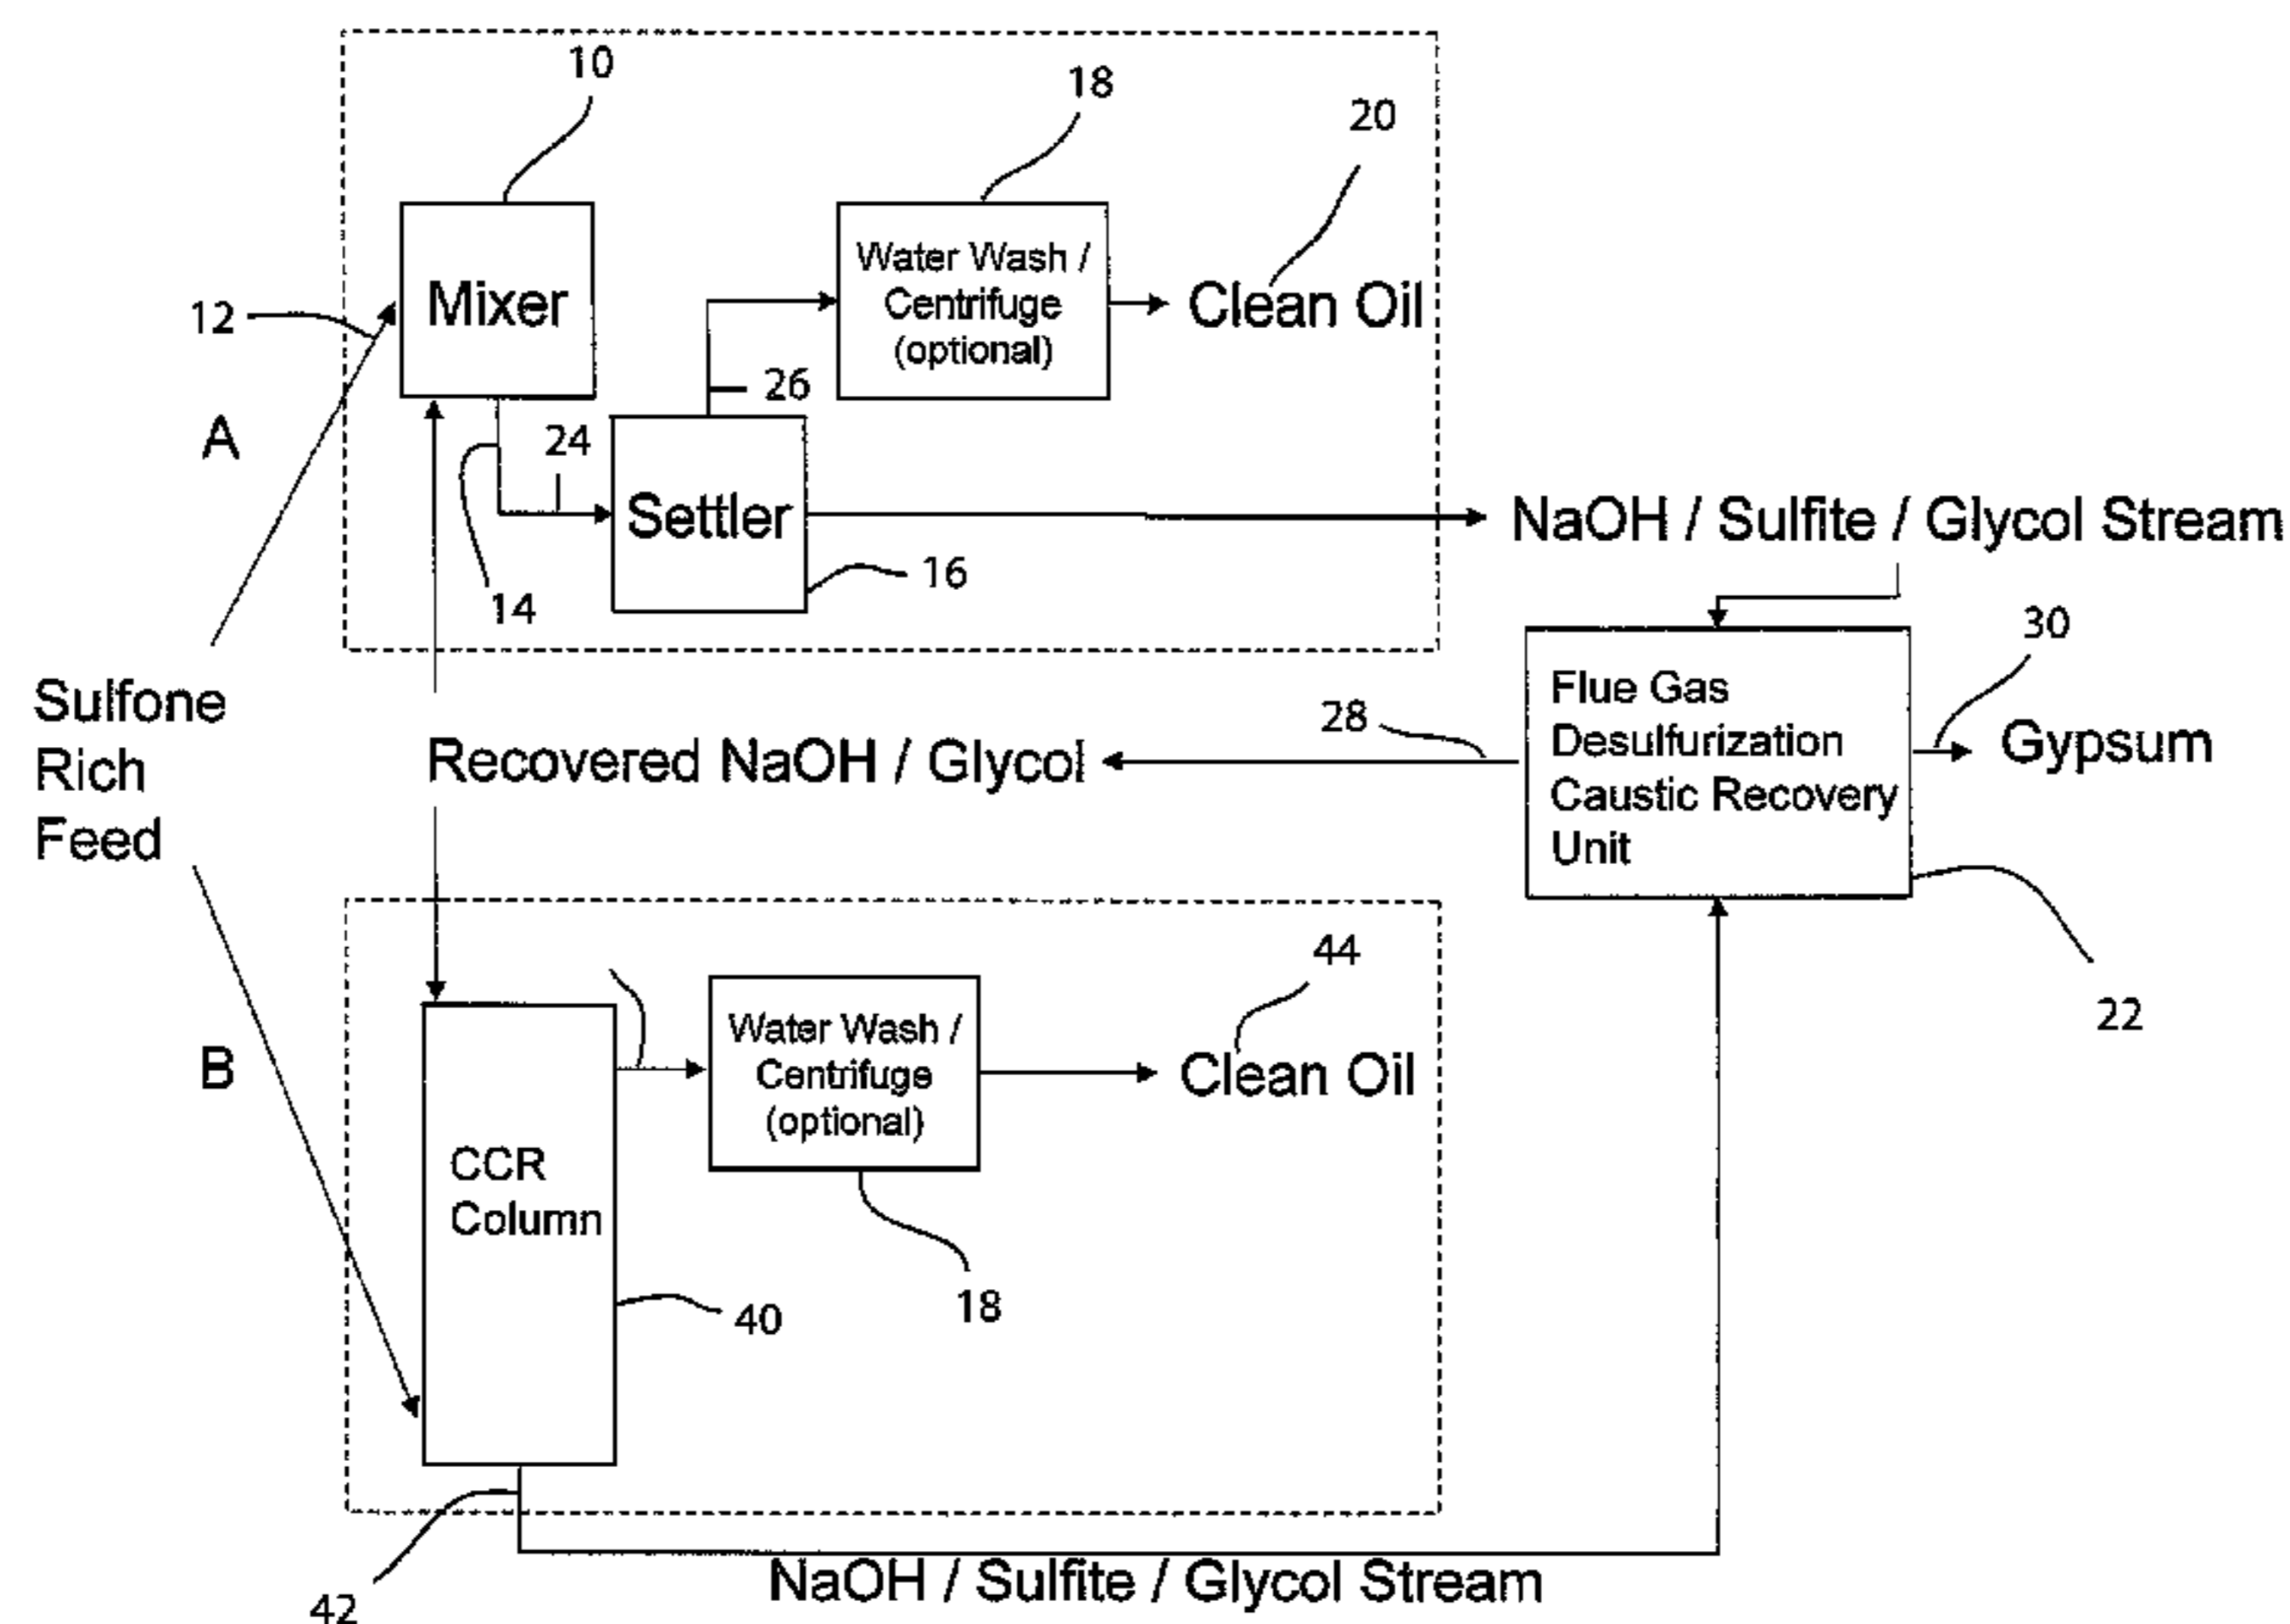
10

18

20

12

Mixer

Water Wash / Centrifuge (optional)

Clean Oil

26

A

24

Settler

NaOH / Sulfite / Glycol Stream

14

16

30

Sulfone Rich Feed

28

Flue Gas Desulfurization Caustic Recovery Unit

Gypsum

Recovered NaOH / Glycol

22

44

B

Water Wash / Centrifuge (optional)

Clean Oil

CCR Column

18

40

42

NaOH / Sulfite / Glycol Stream